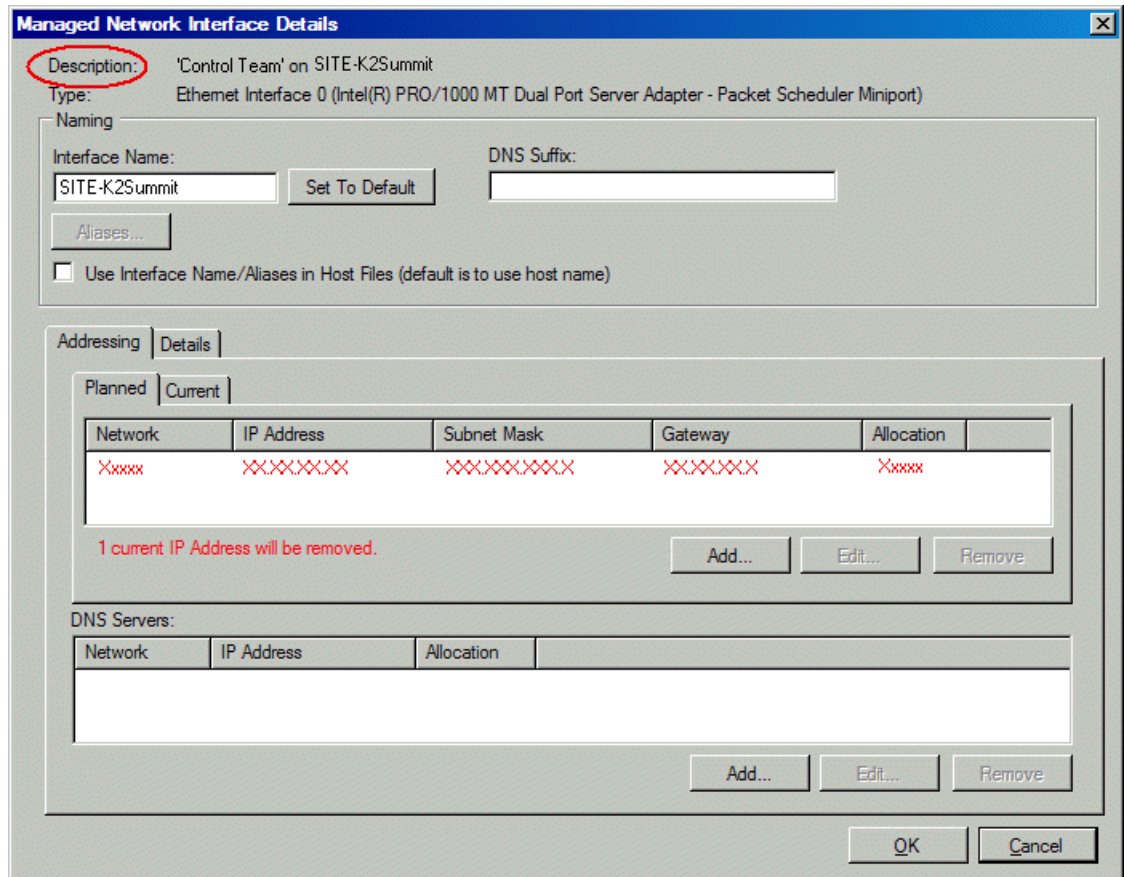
Managed Network Interface Details

Description: 'Control Team' on SITE-K2Summit
Type: Ethernet Interface 0 (Intel(R) PRO/1000 MT Dual Port Server Adapter - Packet Scheduler Miniport)

Naming
Interface Name:
SITE-K2Summit
Set To Default
DNS Suffix:
Aliases...
Use Interface Name/Aliases in Host Files (default is to use host name)

Addressing | Details

Planned | Current

| Network | IP Address | Subnet Mask | Gateway | Allocation |
|---|---|---|---|---|
| Xxxxx | XX.XX.XX.XX | XXX.XXX.XXX.X | XX.XX.XX.X | Xxxxx |

1 current IP Address will be removed.
Add... Edit... Remove

DNS Servers:

| Network | IP Address | Allocation |
|---|---|---|

Add... Edit... Remove

OK Cancel